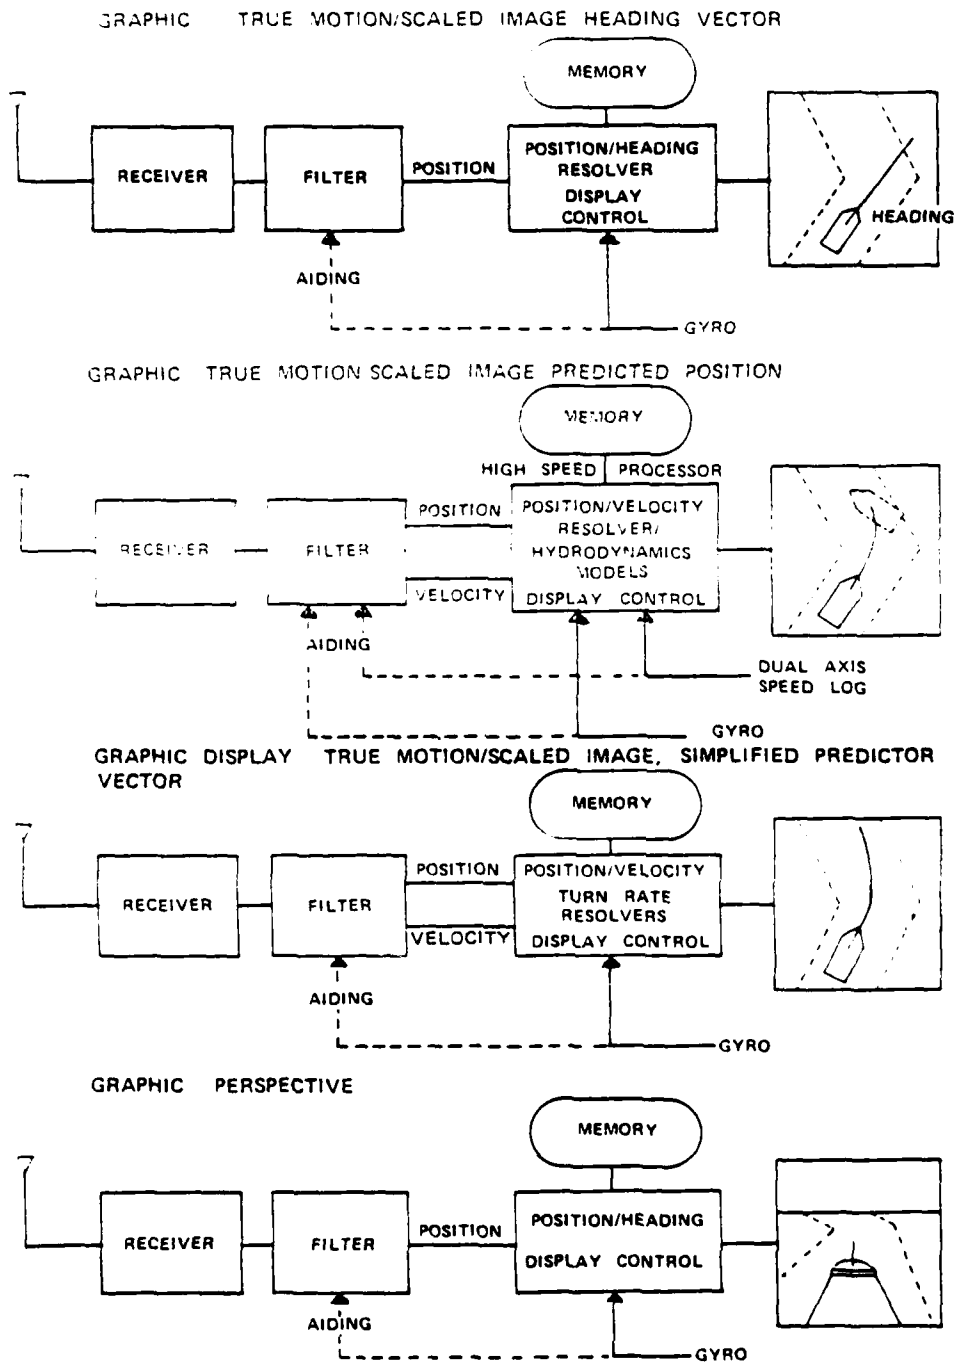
GRAPHIC TRUE MOTION/SCALED IMAGE HEADING VECTOR

MEMORY

RECEIVER

FILTER

POSITION

POSITION/HEADING RESOLVER

DISPLAY CONTROL

HEADING

AIDING

GYRO

GRAPHIC TRUE MOTION SCALED IMAGE PREDICTED POSITION

MEMORY

HIGH SPEED PROCESSOR

RECEIVER

FILTER

POSITION

POSITION/VELOCITY RESOLVER/ HYDRODYNAMICS MODELS

VELOCITY

DISPLAY CONTROL

AIDING

DUAL AXIS SPEED LOG

GYRO

GRAPHIC DISPLAY TRUE MOTION/SCALED IMAGE, SIMPLIFIED PREDICTOR VECTOR

MEMORY

RECEIVER

FILTER

POSITION

POSITION/VELOCITY

TURN RATE RESOLVERS

VELOCITY

DISPLAY CONTROL

AIDING

GYRO

GRAPHIC PERSPECTIVE

MEMORY

RECEIVER

FILTER

POSITION

POSITION/HEADING

DISPLAY CONTROL

AIDING

GYRO